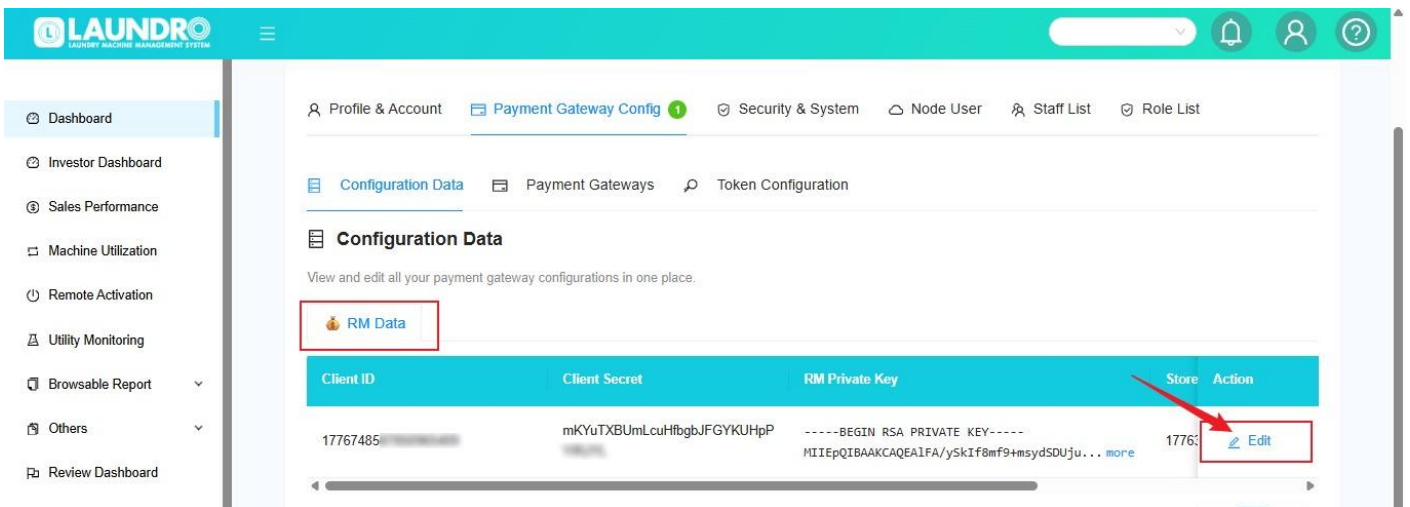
LAUNDRO
LAUNDRY MACHINE MANAGEMENT SYSTEM

Dashboard
Investor Dashboard
Sales Performance
Machine Utilization
Remote Activation
Utility Monitoring
Browsable Report
Others
Review Dashboard

Profile & Account Payment Gateway Config 1 Security & System Node User Staff List Role List

Configuration Data Payment Gateways Token Configuration

Configuration Data

View and edit all your payment gateway configurations in one place.

RM Data

| Client ID | Client Secret | RM Private Key | Store | Action |
|---|---|---|---|---|
| 17767485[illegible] | mKYuTXBUmLcuHfbgbJFGYKUHpP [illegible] | -----BEGIN RSA PRIVATE KEY----- MIIEpQIBAAKCAQEAlFA/ySkIf8mf9+msydSDUju... more | 1776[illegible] | Edit |